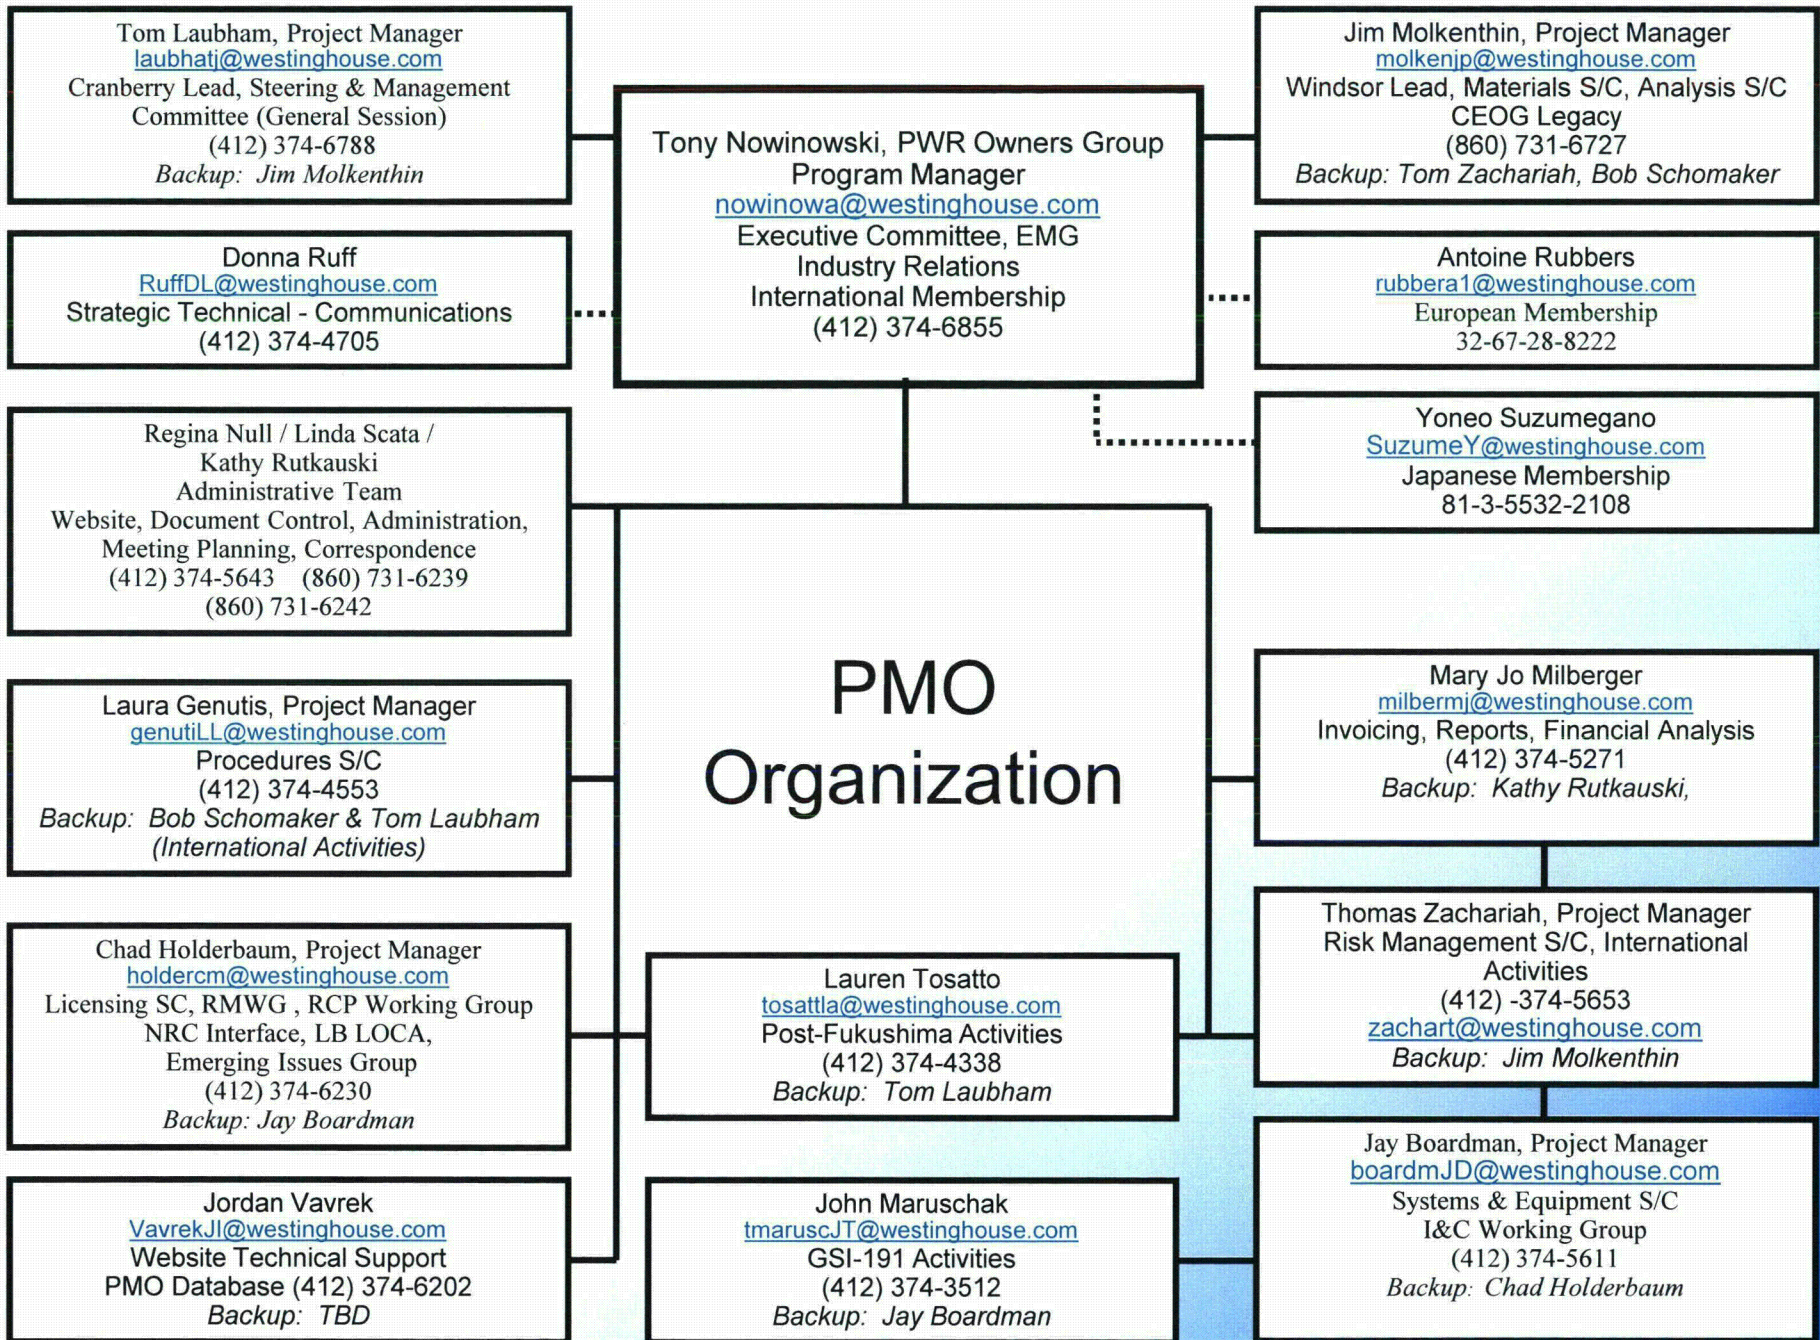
Tom Laubham, Project Manager
laubhatj@westinghouse.com
Cranberry Lead, Steering & Management Committee (General Session)
(412) 374-6788
Backup: Jim Molkenthin

Tony Nowinowski, PWR Owners Group
Program Manager
nowinowa@westinghouse.com
Executive Committee, EMG
Industry Relations
International Membership
(412) 374-6855

Jim Molkenthin, Project Manager
molkenjp@westinghouse.com
Windsor Lead, Materials S/C, Analysis S/C
CEOG Legacy
(860) 731-6727
Backup: Tom Zachariah, Bob Schomaker

Donna Ruff
RuffDL@westinghouse.com
Strategic Technical - Communications
(412) 374-4705

Antoine Rubbers
rubbera1@westinghouse.com
European Membership
32-67-28-8222

Yoneo Suzumegano
SuzumeY@westinghouse.com
Japanese Membership
81-3-5532-2108

Regina Null / Linda Scata /
Kathy Rutkauski
Administrative Team
Website, Document Control, Administration,
Meeting Planning, Correspondence
(412) 374-5643 (860) 731-6239
(860) 731-6242

PMO
Organization

Laura Genutis, Project Manager
genutiLL@westinghouse.com
Procedures S/C
(412) 374-4553
Backup: Bob Schomaker & Tom Laubham
(International Activities)

Mary Jo Milberger
milbermj@westinghouse.com
Invoicing, Reports, Financial Analysis
(412) 374-5271
Backup: Kathy Rutkauski,

Thomas Zachariah, Project Manager
Risk Management S/C, International Activities
(412) -374-5653
zachart@westinghouse.com
Backup: Jim Molkenthin

Chad Holderbaum, Project Manager
holdercm@westinghouse.com
Licensing SC, RMWG , RCP Working Group
NRC Interface, LB LOCA,
Emerging Issues Group
(412) 374-6230
Backup: Jay Boardman

Lauren Tosatto
tosattla@westinghouse.com
Post-Fukushima Activities
(412) 374-4338
Backup: Tom Laubham

Jay Boardman, Project Manager
boardmJD@westinghouse.com
Systems & Equipment S/C
I&C Working Group
(412) 374-5611
Backup: Chad Holderbaum

Jordan Vavrek
VavrekJl@westinghouse.com
Website Technical Support
PMO Database (412) 374-6202
Backup: TBD

John Maruschak
tmaruscJT@westinghouse.com
GSI-191 Activities
(412) 374-3512
Backup: Jay Boardman